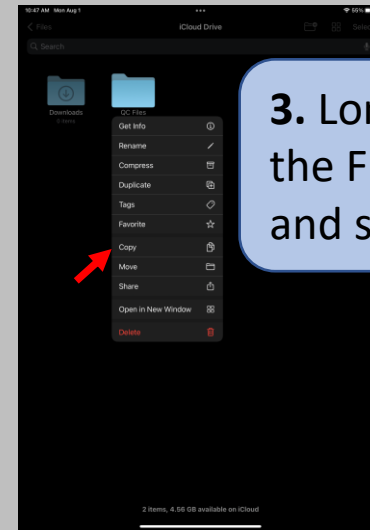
10:47 AM Mon Aug 1

55%

< Files

iCloud Drive

Sele

Search

Downloads
3 items

QC Files

3. Lor
the F
and s

Get Info
Rename
Compress
Duplicate
Tags
Favorite
Copy
Move
Share
Open in New Window
Delete

2 items, 4.56 GB available on iCloud